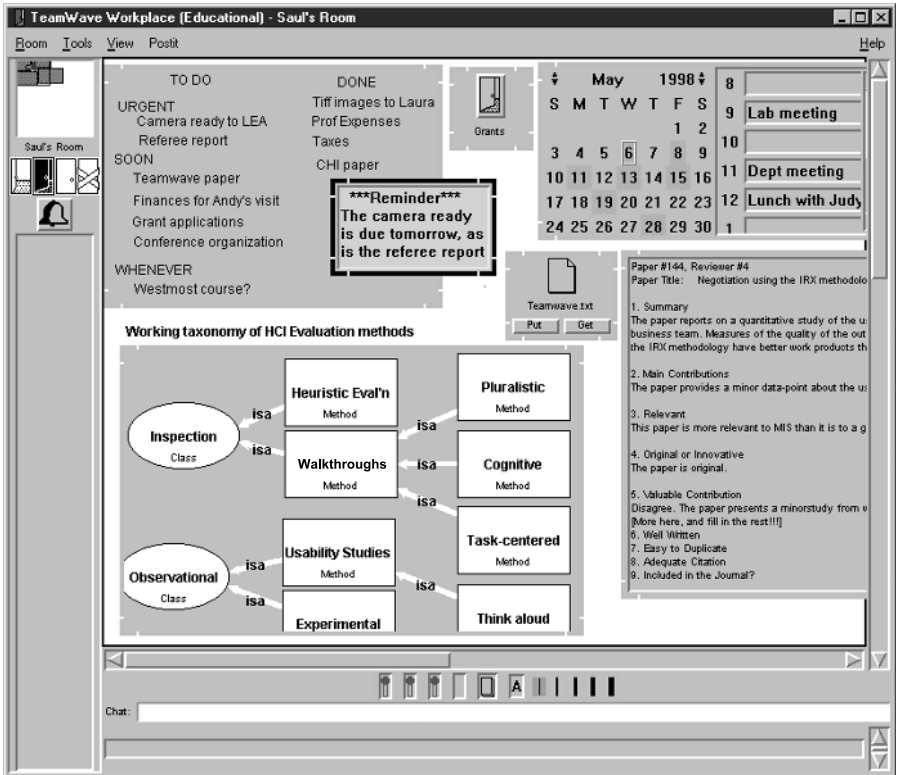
TeamWave Workplace (Educational) - Saul's Room

Room Tools View Postit Help

Saul's Room

TO DO
URGENT
Camera ready to LEA
Referee report
SOON
Teamwave paper
Finances for Andy's visit
Grant applications
Conference organization
WHENEVER
Westmost course?

DONE
Tiff images to Laura
Prof Expenses
Taxes
CHI paper

***Reminder***
The camera ready is due tomorrow, as is the referee report

Grants

May 1998

| S | M | T | W | T | F | S |
|---|---|---|---|---|---|---|
| | | | | | 1 | 2 |
| 3 | 4 | 5 | 6 | 7 | 8 | 9 |
| 10 | 11 | 12 | 13 | 14 | 15 | 16 |
| 17 | 18 | 19 | 20 | 21 | 22 | 23 |
| 24 | 25 | 26 | 27 | 28 | 29 | 30 |

8
9 Lab meeting
10
11 Dept meeting
12 Lunch with Judy
1

Teamwave.txt
Put Get

Paper #144, Reviewer #4
Paper Title: Negotiation using the IRX methodolo

1. Summary
The paper reports on a quantitative study of the u
business team. Measures of the quality of the out
the IRX methodology have better work products th

2. Main Contributions
The paper provides a minor data-point about the us

3. Relevant
This paper is more relevant to MIS than it is to a g

4. Original or Innovative
The paper is original.

5. Valuable Contribution
Disagree. The paper presents a minorstudy from w
[More here, and fill in the rest!!!]
6. Well Written
7. Easy to Duplicate
8. Adequate Citation
9. Included in the Journal?

Working taxonomy of HCI Evaluation methods

Inspection
Class
Heuristic Eval'n
Method
Walkthroughs
Method
Pluralistic
Method
Cognitive
Method
Task-centered
Method
Observational
Class
Usability Studies
Method
Experimental
Think aloud
isa
isa
isa
isa
isa
isa
isa
isa

A

Chat: